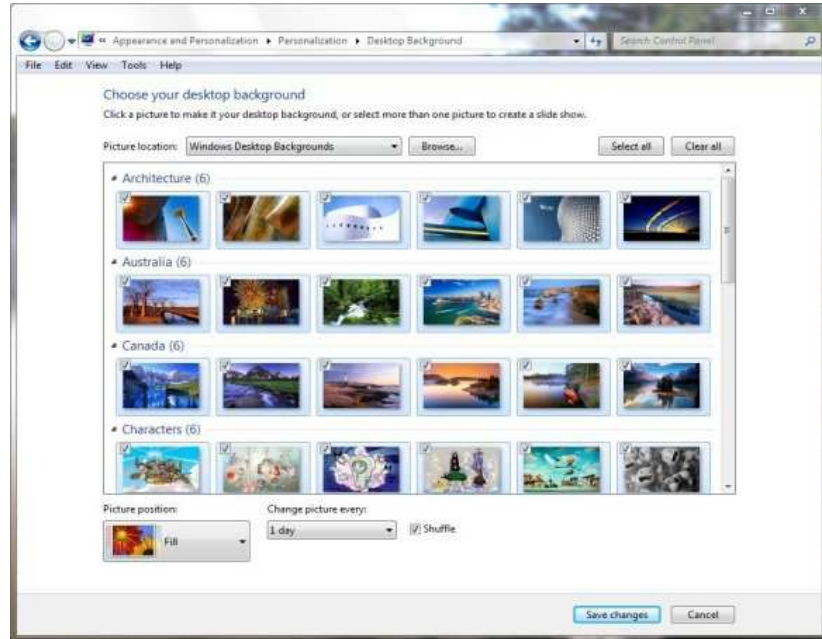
« Appearance and Personalization ▸ Personalization ▸ Desktop Background

Search Control Panel

File Edit View Tools Help

Choose your desktop background

Click a picture to make it your desktop background, or select more than one picture to create a slide show.

Picture location: Windows Desktop Backgrounds Browse...

Select all Clear all

Architecture (6)

Australia (6)

Canada (6)

Characters (6)

Picture position:

Fill

Change picture every:

1 day

Shuffle

Save changes Cancel